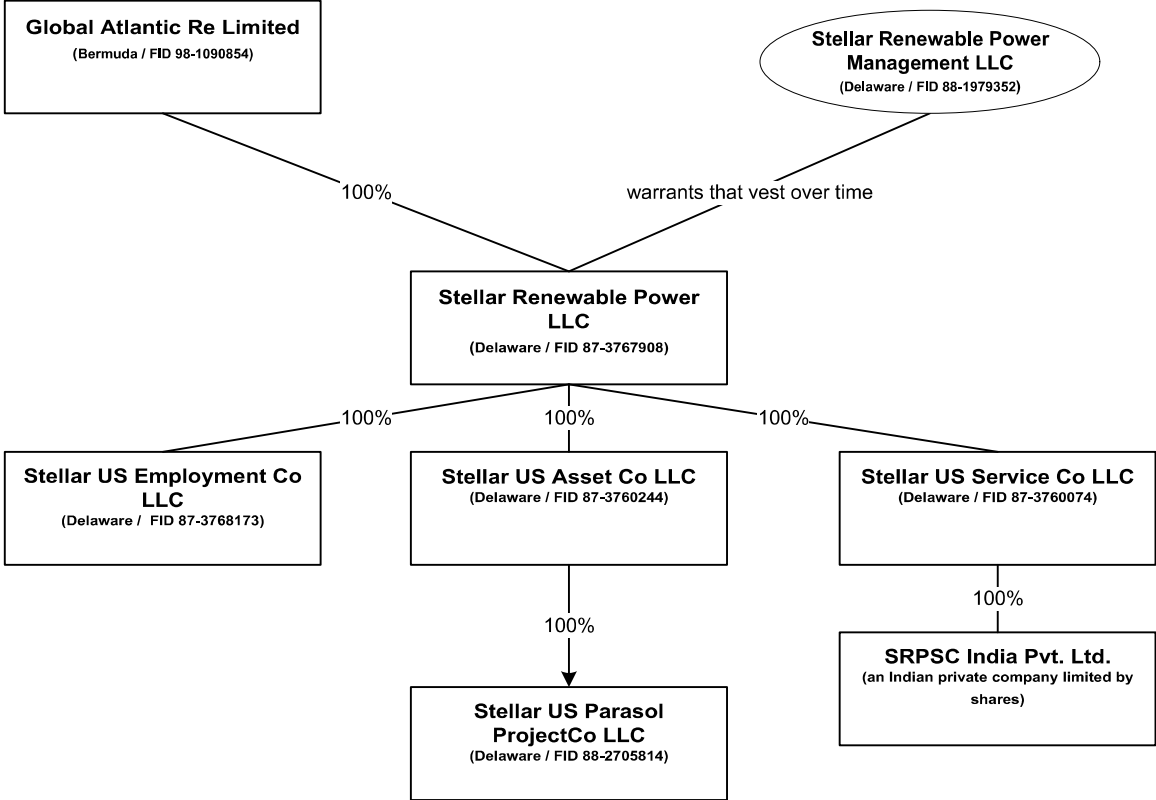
Global Atlantic Re Limited
(Bermuda / FID 98-1090854)

Stellar Renewable Power Management LLC
(Delaware / FID 88-1979352)

100%

warrants that vest over time

Stellar Renewable Power LLC
(Delaware / FID 87-3767908)

100%

100%

100%

Stellar US Employment Co LLC
(Delaware / FID 87-3768173)

Stellar US Asset Co LLC
(Delaware / FID 87-3760244)

Stellar US Service Co LLC
(Delaware / FID 87-3760074)

100%

100%

SRPSC India Pvt. Ltd.
(an Indian private company limited by shares)

Stellar US Parasol ProjectCo LLC
(Delaware / FID 88-2705814)